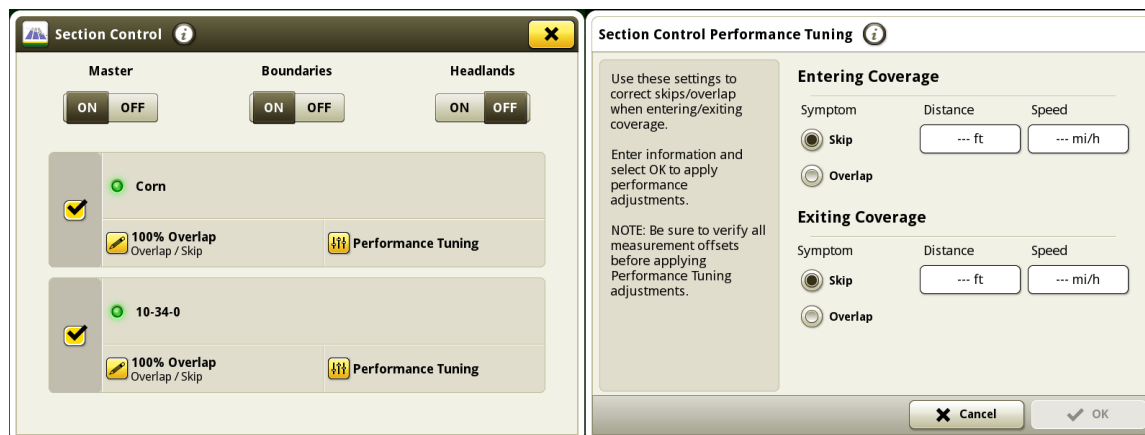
Section Control

Master
ON OFF

Boundaries
ON OFF

Headlands
ON OFF

Corn

100% Overlap
Overlap / Skip

Performance Tuning

10-34-0

100% Overlap
Overlap / Skip

Performance Tuning

Section Control Performance Tuning

Use these settings to correct skips/overlap when entering/exiting coverage.

Enter information and select OK to apply performance adjustments.

NOTE: Be sure to verify all measurement offsets before applying Performance Tuning adjustments.

Entering Coverage

| Symptom | Distance | Speed |
|---|---|---|
| Skip | --- ft | --- mi/h |
| Overlap | | |

Exiting Coverage

| Symptom | Distance | Speed |
|---|---|---|
| Skip | --- ft | --- mi/h |
| Overlap | | |

Cancel
OK